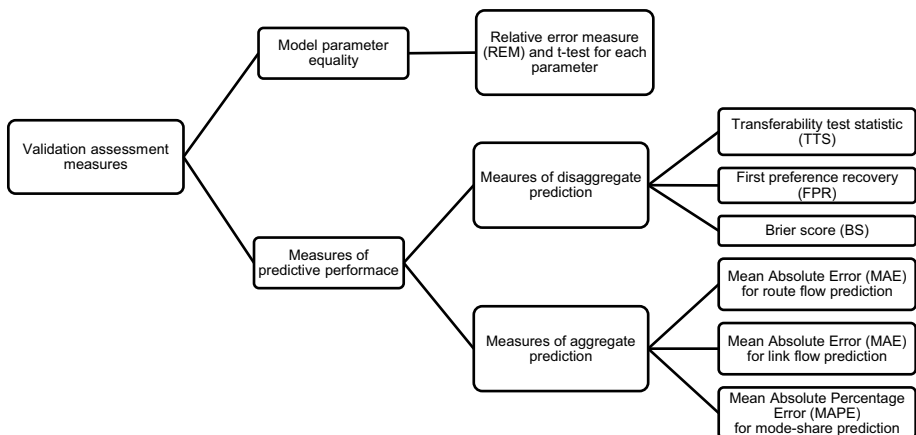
Validation assessment measures

Model parameter equality

Relative error measure (REM) and t-test for each parameter

Measures of predictive performace

Meaures of disaggregate prediction

Transferability test statistic (TTS)

First preference recovery (FPR)

Brier score (BS)

Measures of aggregate prediction

Mean Absolute Error (MAE) for route flow prediction

Mean Absolute Error (MAE) for link flow prediction

Mean Absolute Percentage Error (MAPE) for mode-share prediction